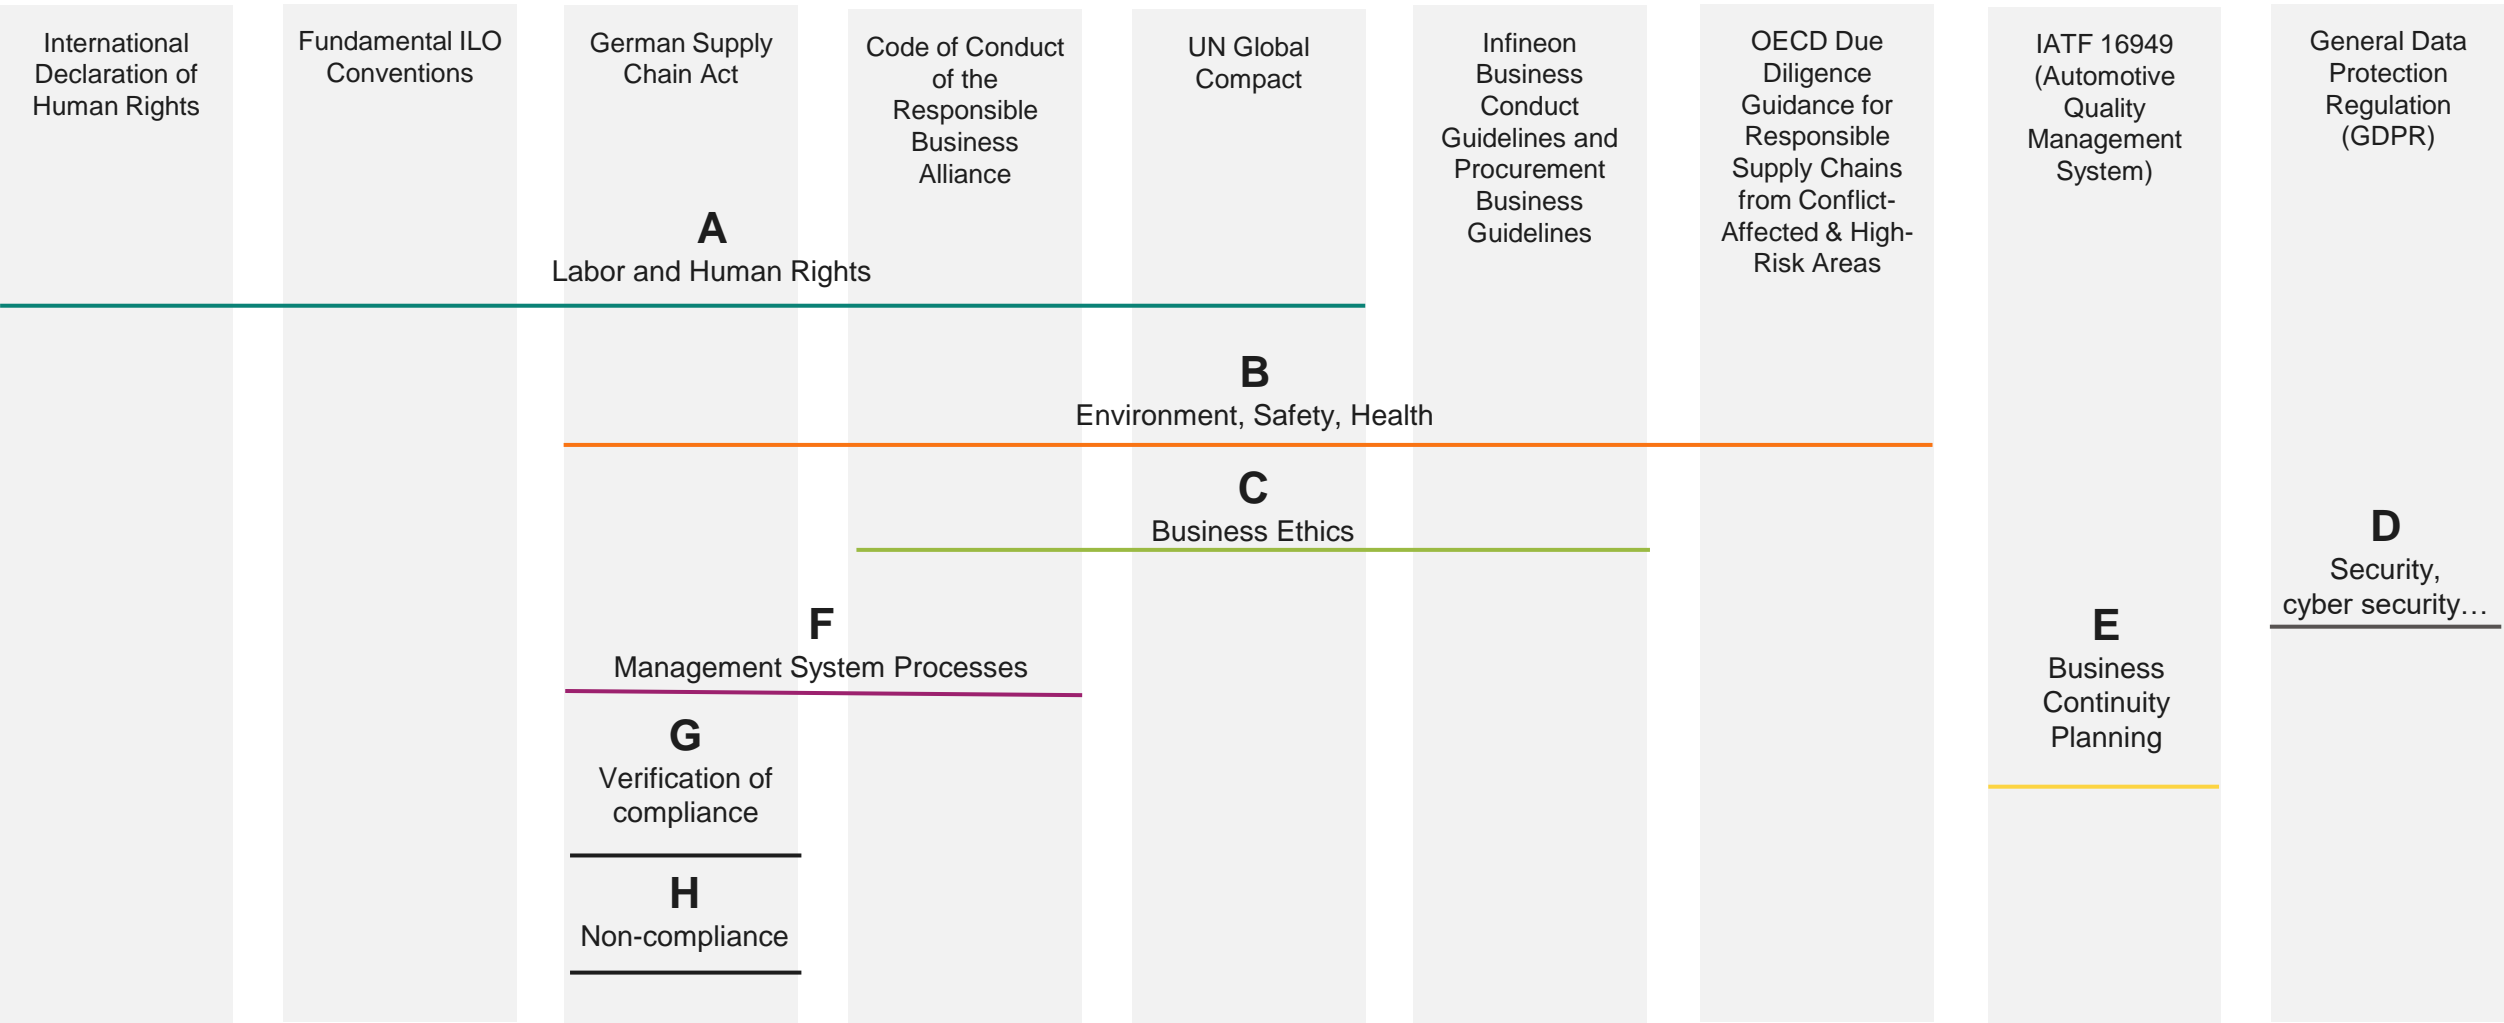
International Declaration of Human Rights

Fundamental ILO Conventions

German Supply Chain Act

Code of Conduct of the Responsible Business Alliance

UN Global Compact

Infineon Business Conduct Guidelines and Procurement Business Guidelines

OECD Due Diligence Guidance for Responsible Supply Chains from Conflict-Affected & High-Risk Areas

IATF 16949 (Automotive Quality Management System)

General Data Protection Regulation (GDPR)

A
Labor and Human Rights

B
Environment, Safety, Health

C
Business Ethics

D
Security, cyber security…

E
Business Continuity Planning

F
Management System Processes

G
Verification of compliance

H
Non-compliance